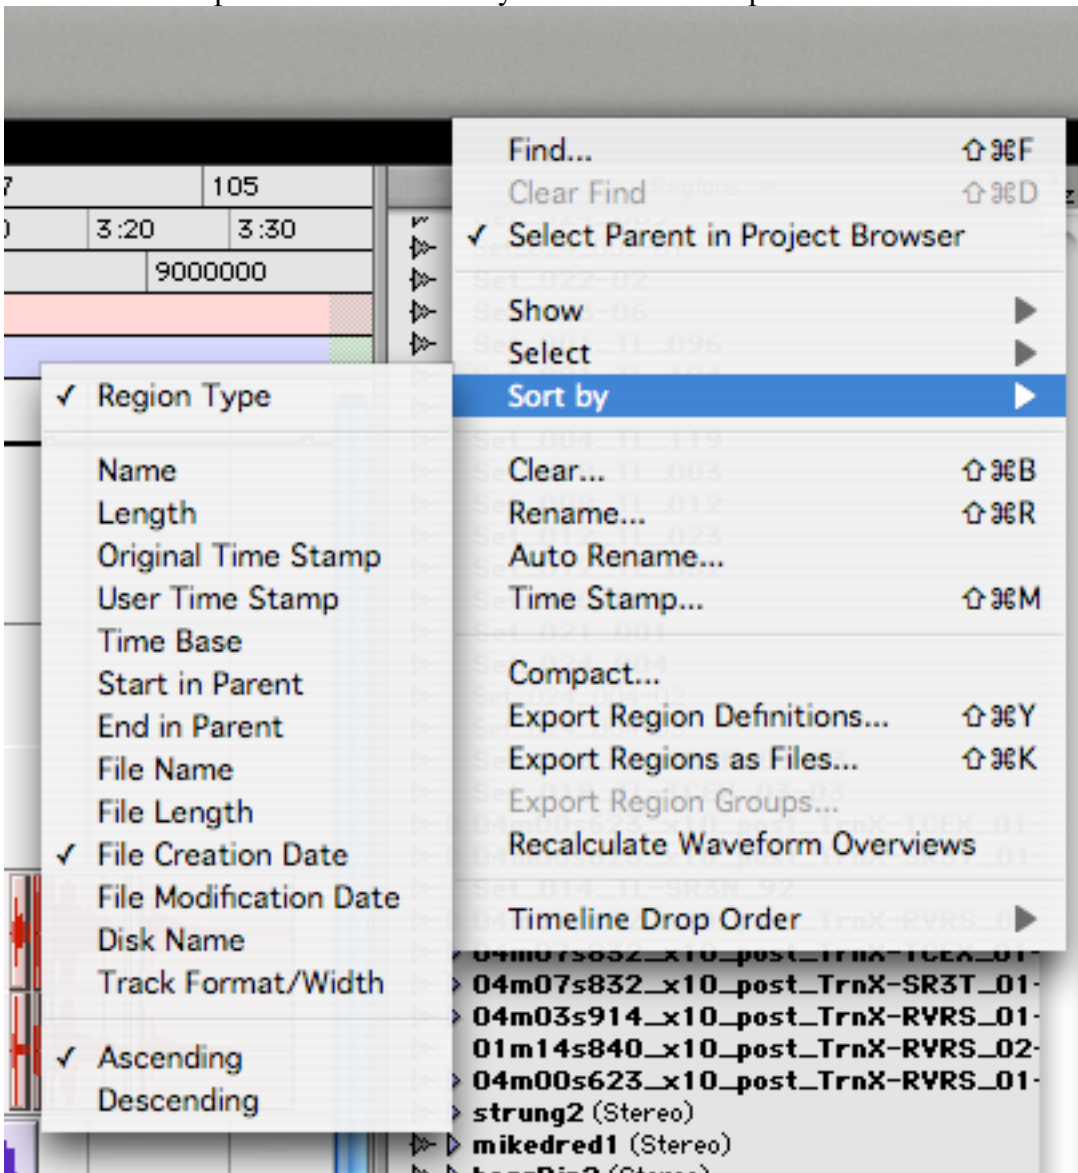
7 | 105
3:20 | 3:30
9000000

Find... ⇧⌘F
Clear Find ⇧⌘D
✓ Select Parent in Project Browser
Show
Select
Sort by
Clear... ⇧⌘B
Rename... ⇧⌘R
Auto Rename...
Time Stamp... ⇧⌘M
Compact...
Export Region Definitions... ⇧⌘Y
Export Regions as Files... ⇧⌘K
Export Region Groups...
Recalculate Waveform Overviews
Timeline Drop Order

✓ Region Type
Name
Length
Original Time Stamp
User Time Stamp
Time Base
Start in Parent
End in Parent
File Name
File Length
✓ File Creation Date
File Modification Date
Disk Name
Track Format/Width
✓ Ascending
Descending

04m07s832_x10_post_TrnX-TCEX_01-
04m07s832_x10_post_TrnX-SR3T_01-
04m03s914_x10_post_TrnX-RVRS_01-
01m14s840_x10_post_TrnX-RVRS_02-
04m00s623_x10_post_TrnX-RVRS_01-
strung2 (Stereo)
mikedred1 (Stereo)
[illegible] (Stereo)